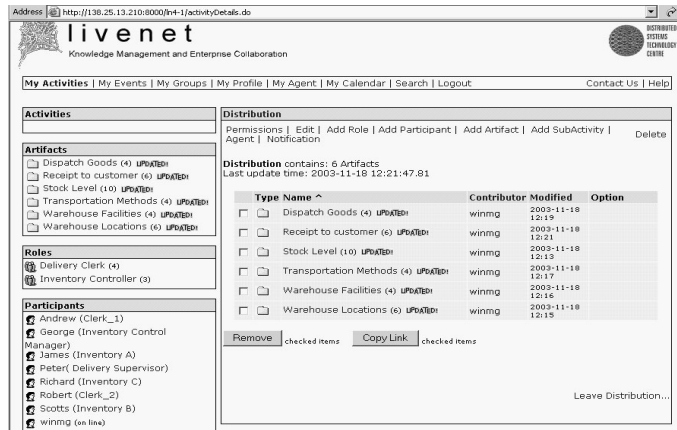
Address http://138.25.13.210:8000/ln4-1/activityDetails.do

livenet
Knowledge Management and Enterprise Collaboration

DISTRIBUTED SYSTEMS TECHNOLOGY CENTRE

My Activities | My Events | My Groups | My Profile | My Agent | My Calendar | Search | Logout

Contact Us | Help

Activities

Artifacts
Dispatch Goods (4) UPDATED!
Receipt to customer (6) UPDATED!
Stock Level (10) UPDATED!
Transportation Methods (4) UPDATED!
Warehouse Facilities (4) UPDATED!
Warehouse Locations (6) UPDATED!

Roles
Delivery Clerk (4)
Inventory Controller (3)

Participants
Andrew (Clerk_1)
George (Inventory Control Manager)
James (Inventory A)
Peter( Delivery Supervisor)
Richard (Inventory C)
Robert (Clerk_2)
Scotts (Inventory B)
winmg (on line)

Distribution

Permissions | Edit | Add Role | Add Participant | Add Artifact | Add SubActivity | Agent | Notification

Delete

Distribution contains: 6 Artifacts
Last update time: 2003-11-18 12:21:47.81

| | Type | Name ^ | Contributor | Modified | Option |
|---|---|---|---|---|---|
| | | Dispatch Goods (4) UPDATED! | winmg | 2003-11-18 12:19 | |
| | | Receipt to customer (6) UPDATED! | winmg | 2003-11-18 12:21 | |
| | | Stock Level (10) UPDATED! | winmg | 2003-11-18 12:13 | |
| | | Transportation Methods (4) UPDATED! | winmg | 2003-11-18 12:17 | |
| | | Warehouse Facilities (4) UPDATED! | winmg | 2003-11-18 12:16 | |
| | | Warehouse Locations (6) UPDATED! | winmg | 2003-11-18 12:15 | |

Remove checked items Copy Link checked items

Leave Distribution...